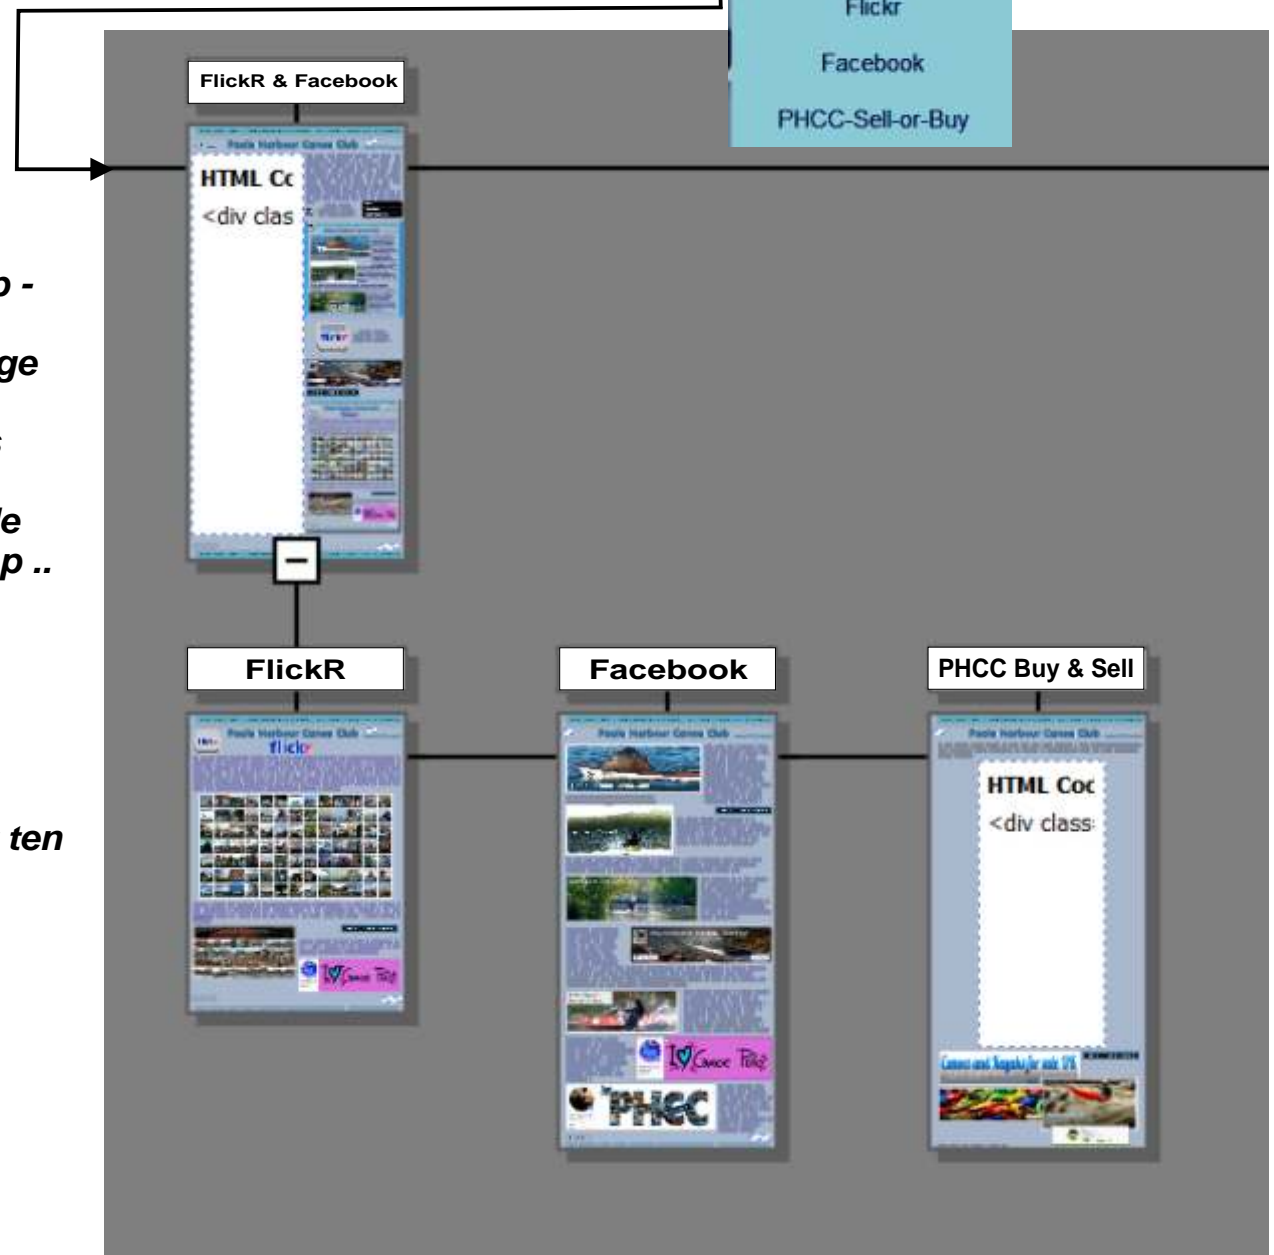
Flickr

Facebook

PHCC-Sell-or-Buy

FlickR & Facebook

Poole Harbour Canoe Club

HTML Cc

<div clas

p -

ge

s

le

p ..

FlickR

Facebook

PHCC Buy & Sell

Poole Harbour Canoe Club

flickr

Poole Harbour Canoe Club

Poole Harbour Canoe Club

HTML Coc

<div class

ten

I ♡ Canoe Pole

I ♡ Canoe Pole

PHCC

Canoes and Kayaks for sale UK